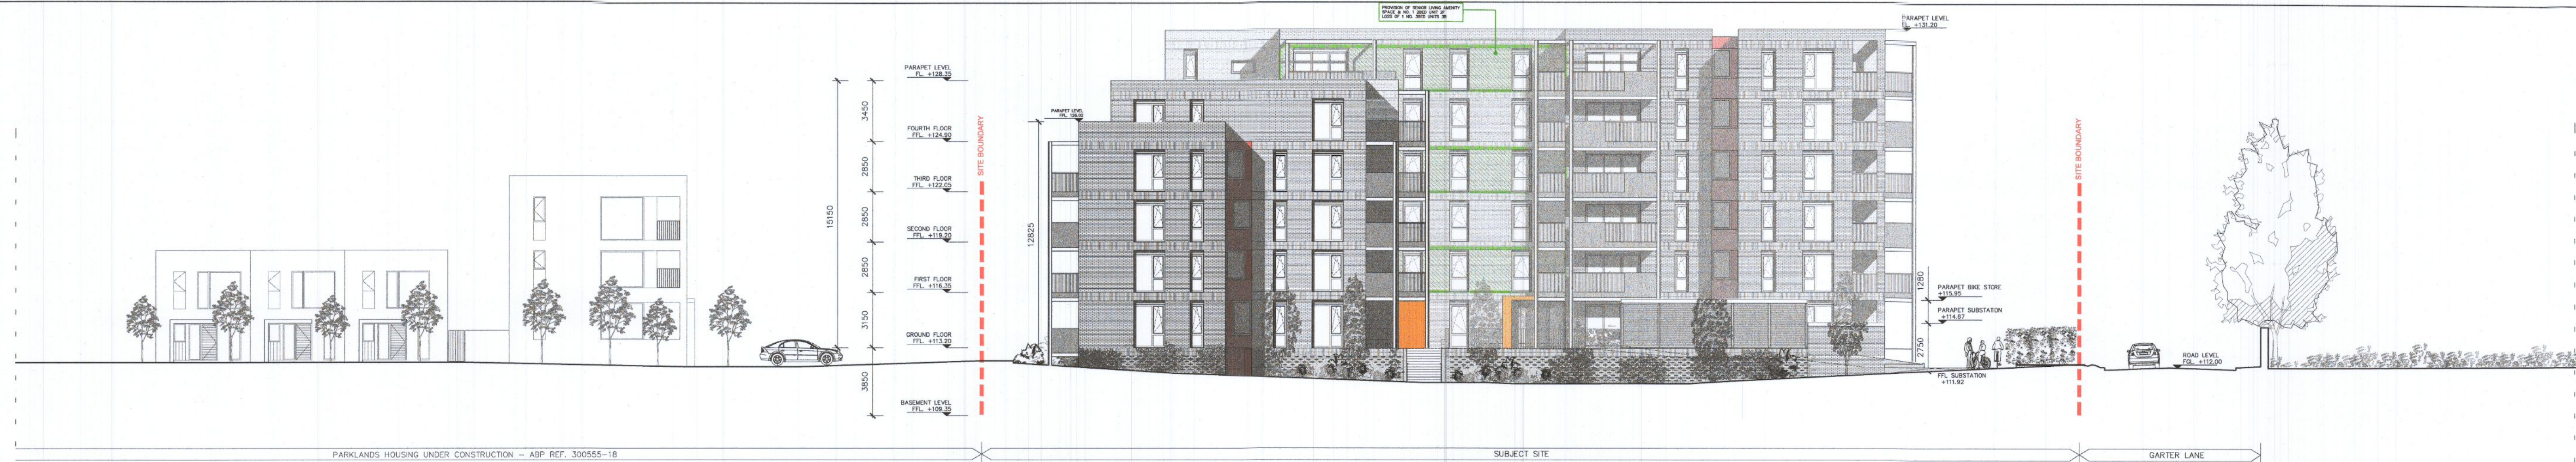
PROVISION OF SENIOR LIVING AMENITY SPACE @ NO. 1 2BED UNIT 37 LOSS OF 1 NO. 2BED UNITS 38

PARAPET LEVEL +131.20

PARAPET LEVEL FL. +128.35

3450

FOURTH FLOOR FFL. +124.90

2850

THIRD FLOOR FFL. +122.05

15150

2850

SECOND FLOOR FFL. +119.20

2850

FIRST FLOOR FFL. +116.35

3150

GROUND FLOOR FFL. +113.20

3850

BASEMENT LEVEL FFL. +109.35

SITE BOUNDARY

PARAPET LEVEL FFL. 126.00

12625

1280

PARAPET BIKE STORE +115.95

PARAPET SUBSTATON +114.67

2750

FFL SUBSTATON +111.92

SITE BOUNDARY

ROAD LEVEL FGL. +112.00

PARKLANDS HOUSING UNDER CONSTRUCTION – ABP REF. 300555-18

SUBJECT SITE

GARTER LANE